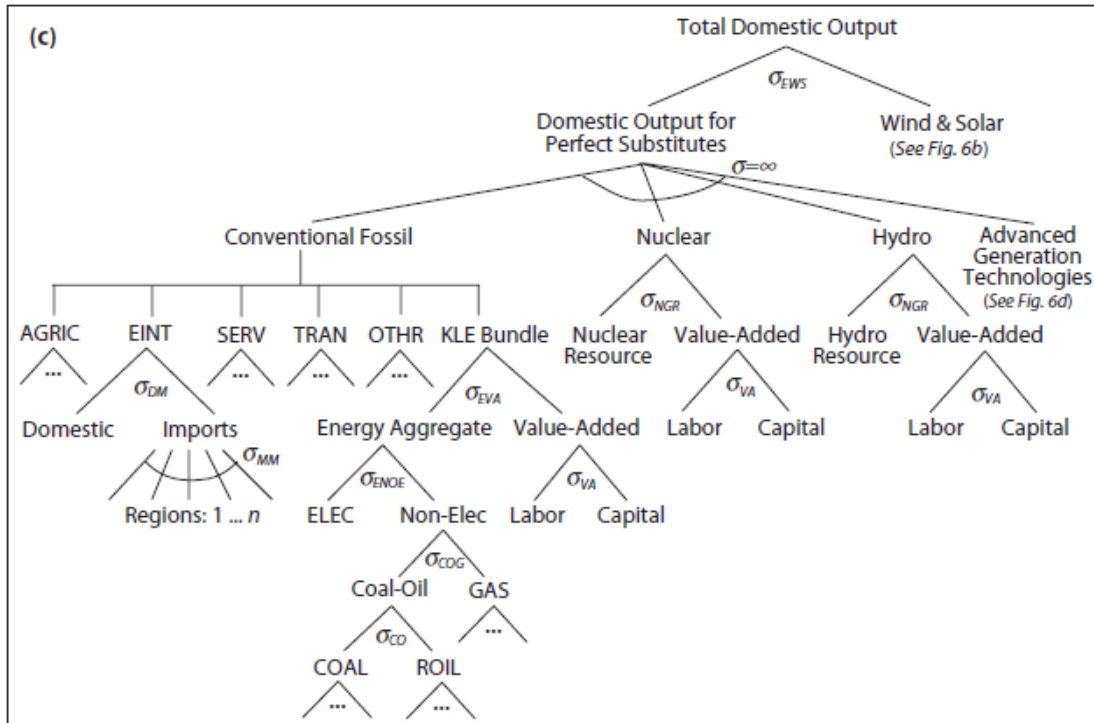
(c)

Total Domestic Output

$\sigma_{EWS}$

Domestic Output for Perfect Substitutes

Wind & Solar (See Fig. 6b)

$\sigma=\infty$

Conventional Fossil

Nuclear

Hydro

Advanced Generation Technologies (See Fig. 6d)

AGRIC

...

EINT

$\sigma_{DM}$

Domestic

Imports

$\sigma_{MM}$

Regions: 1 ... $n$

SERV

...

TRAN

...

OTHR

...

KLE Bundle

$\sigma_{EVA}$

Energy Aggregate

$\sigma_{ENOE}$

ELEC

Non-Elec

$\sigma_{COG}$

Coal-Oil

$\sigma_{CO}$

COAL

...

ROIL

...

GAS

...

Value-Added

$\sigma_{VA}$

Labor

Capital

$\sigma_{NGR}$

Nuclear Resource

Value-Added

$\sigma_{VA}$

Labor

Capital

$\sigma_{NGR}$

Hydro Resource

Value-Added

$\sigma_{VA}$

Labor

Capital